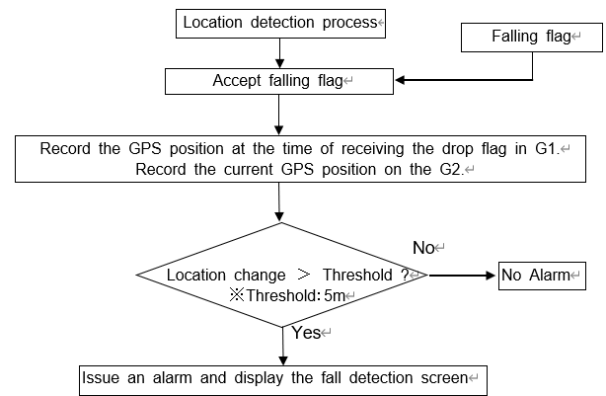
Location detection process

Falling flag

Accept falling flag

Record the GPS position at the time of receiving the drop flag in G1.
Record the current GPS position on the G2.

No

Location change ＞ Threshold ?
※Threshold: 5m

No Alarm

Yes

Issue an alarm and display the fall detection screen